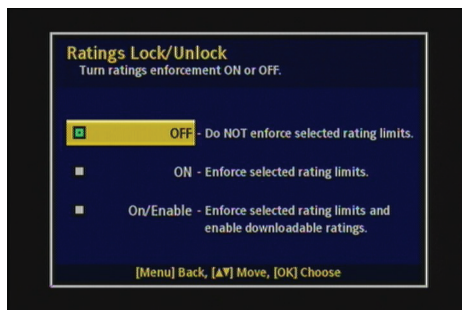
Ratings Lock/Unlock
Turn ratings enforcement ON or OFF.

OFF - Do NOT enforce selected rating limits.

ON - Enforce selected rating limits.

On/Enable - Enforce selected rating limits and enable downloadable ratings.

[Menu] Back, [▲▼] Move, [OK] Choose